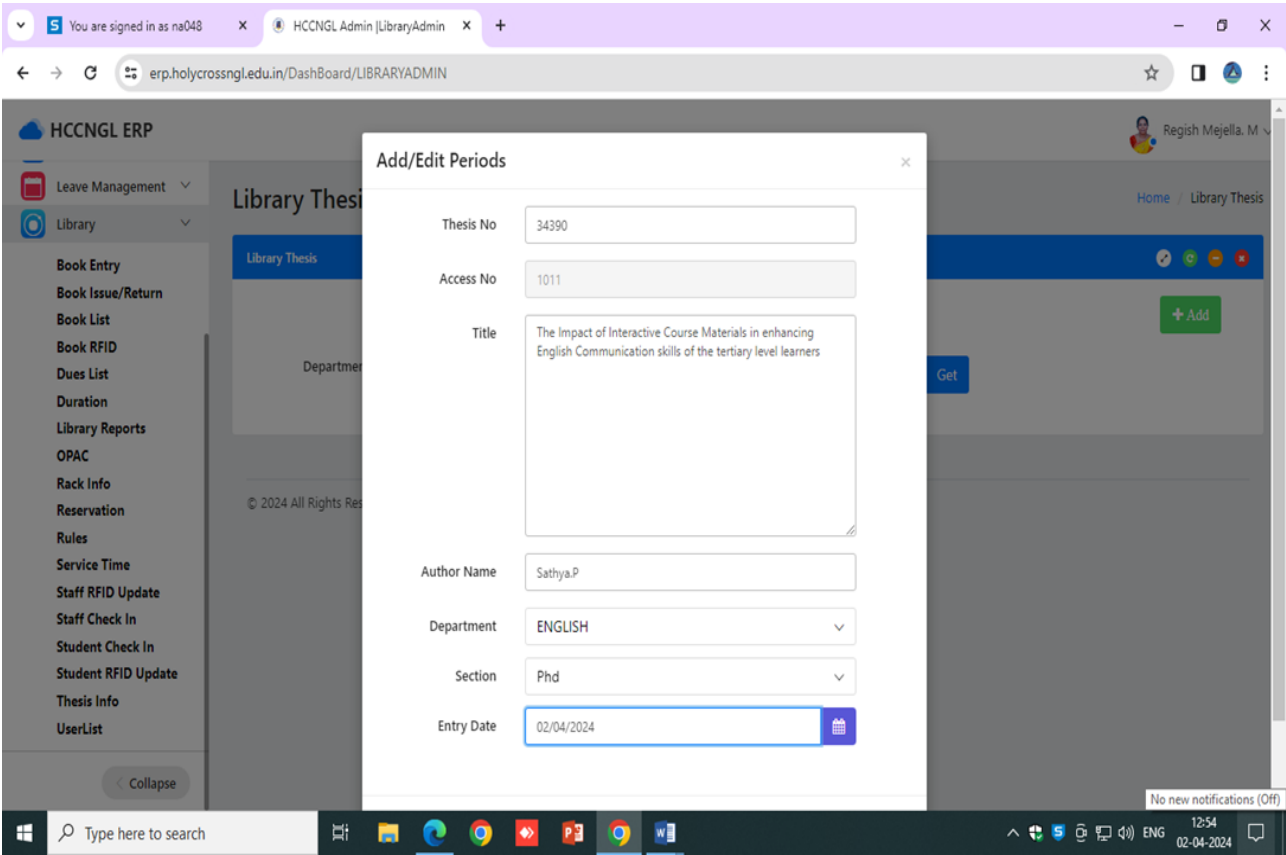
You are signed in as na048
HCCNGL Admin |LibraryAdmin
erp.holycrossngl.edu.in/DashBoard/LIBRARYADMIN

HCCNGL ERP
Regish Mejella. M

Leave Management
Library
Book Entry
Book Issue/Return
Book List
Book RFID
Dues List
Duration
Library Reports
OPAC
Rack Info
Reservation
Rules
Service Time
Staff RFID Update
Staff Check In
Student Check In
Student RFID Update
Thesis Info
UserList
Collapse

Library Thesi
Home / Library Thesis
Library Thesis
+ Add
Departmen
Get
© 2024 All Rights Res

Add/Edit Periods
×
Thesis No 34390
Access No 1011
Title The Impact of Interactive Course Materials in enhancing English Communication skills of the tertiary level learners
Author Name Sathya.P
Department ENGLISH
Section Phd
Entry Date 02/04/2024

No new notifications (Off)
Type here to search
ENG 12:54 02-04-2024